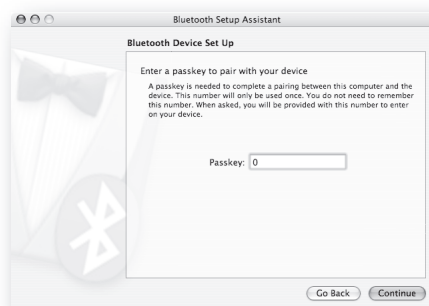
Bluetooth Setup Assistant

Bluetooth Device Set Up

Enter a passkey to pair with your device

A passkey is needed to complete a pairing between this computer and the device. This number will only be used once. You do not need to remember this number. When asked, you will be provided with this number to enter on your device.

Passkey: 0

Go Back

Continue